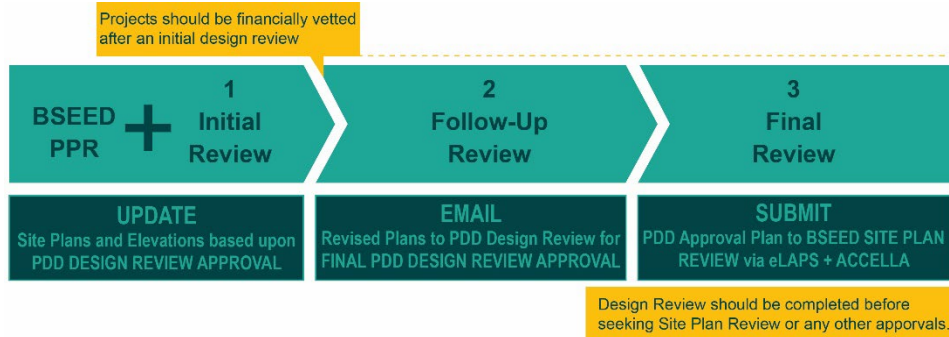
Projects should be financially vetted after an initial design review

BSEED PPR + 1 Initial Review

2 Follow-Up Review

3 Final Review

UPDATE
Site Plans and Elevations based upon PDD DESIGN REVIEW APPROVAL

EMAIL
Revised Plans to PDD Design Review for FINAL PDD DESIGN REVIEW APPROVAL

SUBMIT
PDD Approval Plan to BSEED SITE PLAN REVIEW via eLAPS + ACCELLA

Design Review should be completed before seeking Site Plan Review or any other apporvals.